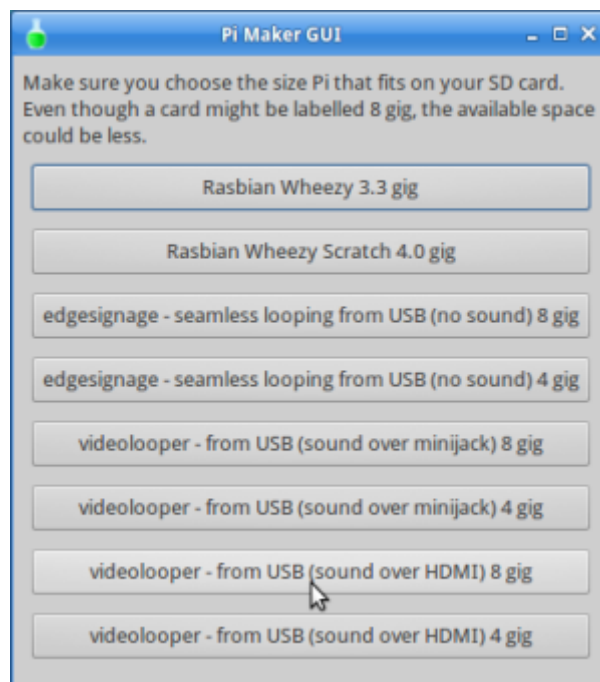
Pi Maker GUI

Make sure you choose the size Pi that fits on your SD card. Even though a card might be labelled 8 gig, the available space could be less.

Rasbian Wheezy 3.3 gig

Rasbian Wheezy Scratch 4.0 gig

edgesignage - seamless looping from USB (no sound) 8 gig

edgesignage - seamless looping from USB (no sound) 4 gig

videolooper - from USB (sound over minijack) 8 gig

videolooper - from USB (sound over minijack) 4 gig

videolooper - from USB (sound over HDMI) 8 gig

videolooper - from USB (sound over HDMI) 4 gig